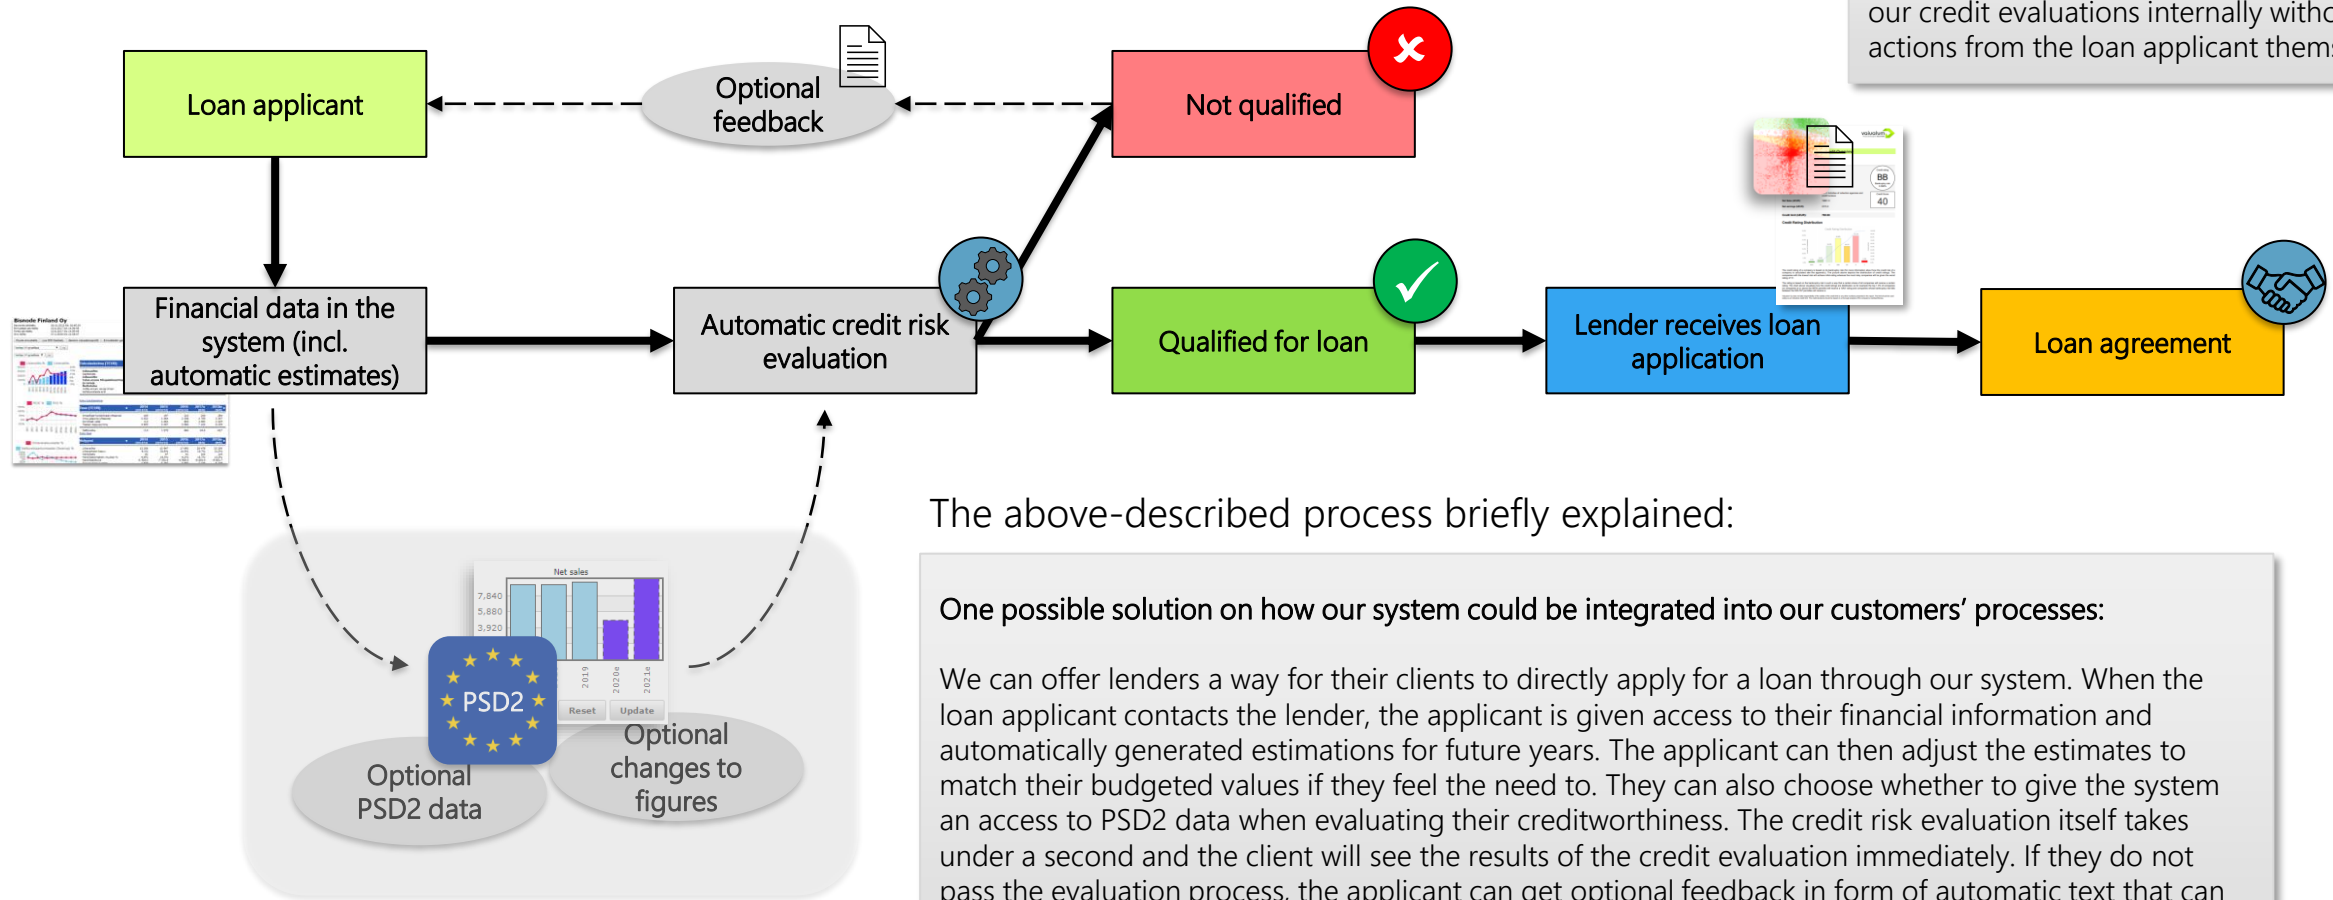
our credit evaluations internally witho
actions from the loan applicant thems

Loan applicant

Optional feedback

Not qualified

Financial data in the system (incl. automatic estimates)

Automatic credit risk evaluation

Qualified for loan

Lender receives loan application

Loan agreement

BB

40

Net sales

7,840
5,880
3,920

2019
2020e
2021e

Reset
Update

PSD2

Optional PSD2 data

Optional changes to figures

The above-described process briefly explained:

One possible solution on how our system could be integrated into our customers' processes:

We can offer lenders a way for their clients to directly apply for a loan through our system. When the loan applicant contacts the lender, the applicant is given access to their financial information and automatically generated estimations for future years. The applicant can then adjust the estimates to match their budgeted values if they feel the need to. They can also choose whether to give the system an access to PSD2 data when evaluating their creditworthiness. The credit risk evaluation itself takes under a second and the client will see the results of the credit evaluation immediately. If they do not pass the evaluation process, the applicant can get optional feedback in form of automatic text that can